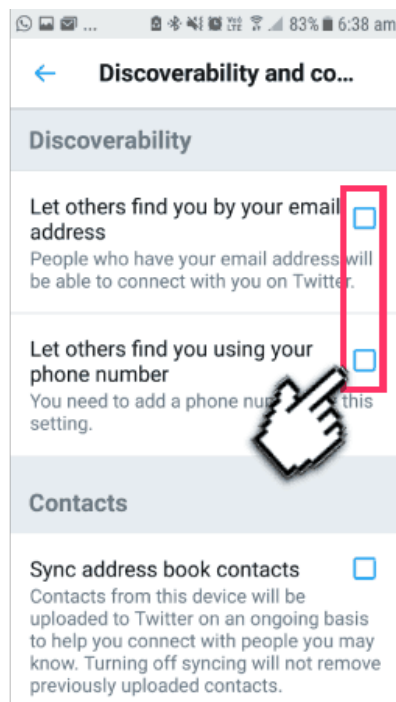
... 83% 6:38 am

Discoverability and co...

Discoverability

Let others find you by your email address
People who have your email address will be able to connect with you on Twitter.

Let others find you using your phone number
You need to add a phone nu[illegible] this setting.

Contacts

Sync address book contacts
Contacts from this device will be uploaded to Twitter on an ongoing basis to help you connect with people you may know. Turning off syncing will not remove previously uploaded contacts.